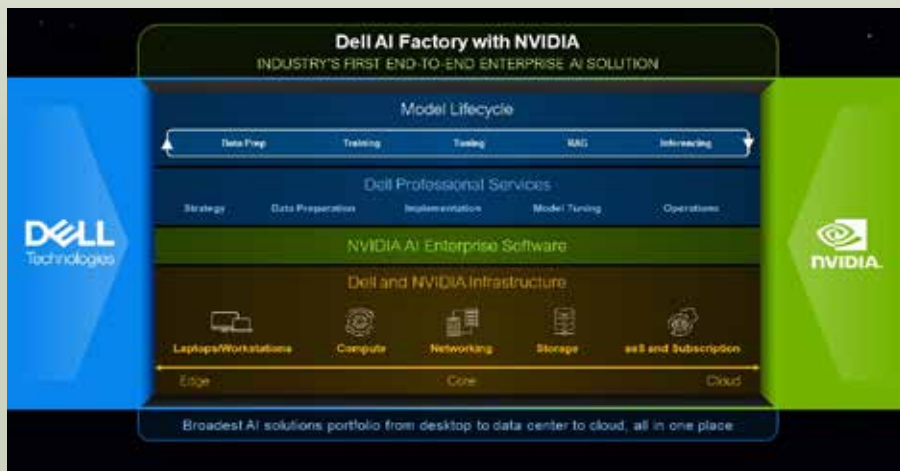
Dell AI Factory with NVIDIA
INDUSTRY'S FIRST END-TO-END ENTERPRISE AI SOLUTION

DELL Technologies

Model Lifecycle

Data Prep
Training
Tuning
RAG
Inferencing

Dell Professional Services

Strategy
Data Preparation
Implementation
Model Tuning
Operations

NVIDIA AI Enterprise Software

Dell and NVIDIA Infrastructure

Laptops/Workstations
Compute
Networking
Storage
aaS and Subscription

Edge
Core
Cloud

NVIDIA

Broadest AI solutions portfolio from desktop to data center to cloud, all in one place